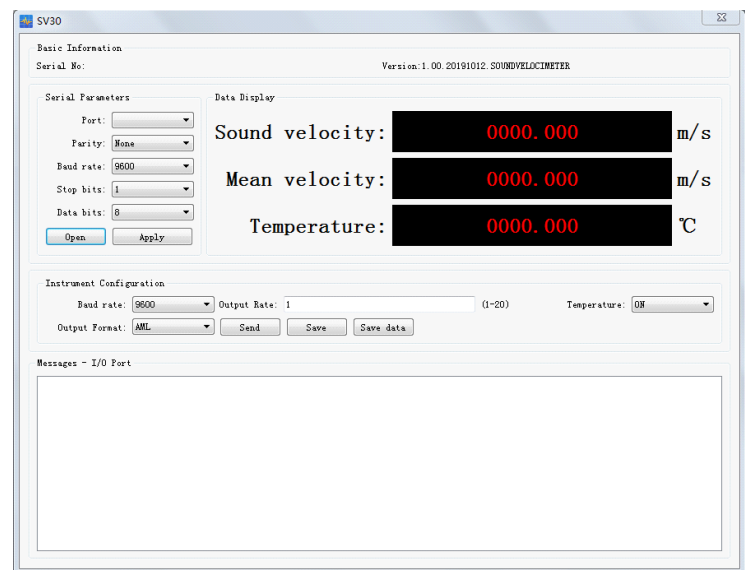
SV30

Basic Information

Serial No:

Version:1.00.20191012.SOUNDVELOCIMETER

Serial Parameters

Port:

Parity: None

Baud rate: 9600

Stop bits: 1

Data bits: 8

Open

Apply

Data Display

Sound velocity: 0000.000 m/s

Mean velocity: 0000.000 m/s

Temperature: 0000.000 ℃

Instrument Configuration

Baud rate: 9600

Output Rate: 1

(1-20)

Temperature: ON

Output Format: AML

Send

Save

Save data

Messages - I/O Port